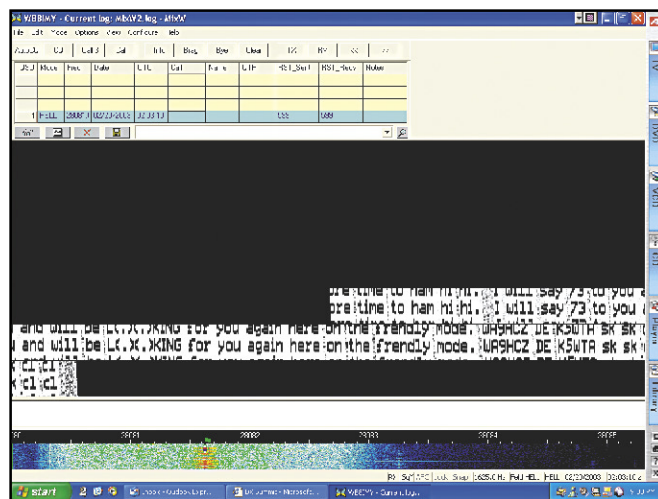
W8BMY - Current log: MixW2.log - MixW

File Edit Mode Options View Configure Help

AutoCQ CQ Call 3 Call Info Brag Bye Clear TX RX << >>

| QSO | Mode | Freq | Date | UTC | Call | Name | QTH | RST_Sent | RST_Recv | Notes |
|---|---|---|---|---|---|---|---|---|---|---|
| 1 | HELL | 28087.3 | 02/23/2003 | 02:33:13 | | | | 599 | 599 | |

re time to ham hi hi. I will say 73 to you

re time to ham hi hi. I will say 73 to you

and will be L(.)(.)KING for you again here on the frendly mode. WA9HCZ DE K5WTA sk sk

and will be L(.)(.)KING for you again here on the frendly mode. WA9HCZ DE K5WTA sk sk

k cl cl

k cl cl

28081 28082 28083 28084 28085

RX Sq AFC Lock Snap 1625.0 Hz FMT HELL HELL 02/23/2003 02:33:10 z

start

W8BMY - Current Log...